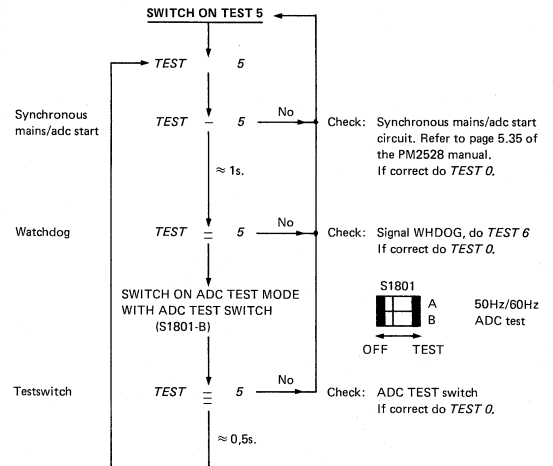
SWITCH ON TEST 5

TEST 5

Synchronous mains/adc start

TEST – 5

No

Check: Synchronous mains/adc start circuit. Refer to page 5.35 of the PM2528 manual. If correct do TEST 0.

$\approx$ 1s.

Watchdog

TEST = 5

No

Check: Signal WHDOG, do TEST 6 If correct do TEST 0.

SWITCH ON ADC TEST MODE WITH ADC TEST SWITCH (S1801-B)

S1801

A

B

50Hz/60Hz

ADC test

OFF

TEST

Testswitch

TEST ≡ 5

No

Check: ADC TEST switch If correct do TEST 0.

$\approx$ 0,5s.